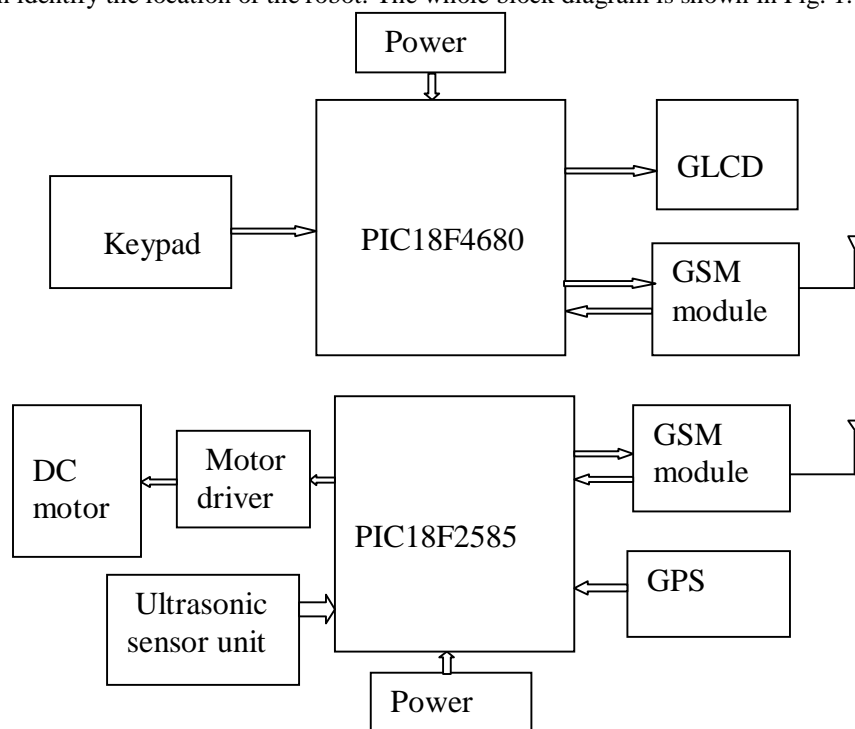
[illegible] identify the location of the robot. The whole block diagram is shown in Fig. 1.

Power

PIC18F4680

GLCD

Keypad

GSM module

DC motor

Motor driver

PIC18F2585

GSM module

GPS

Ultrasonic sensor unit

Power